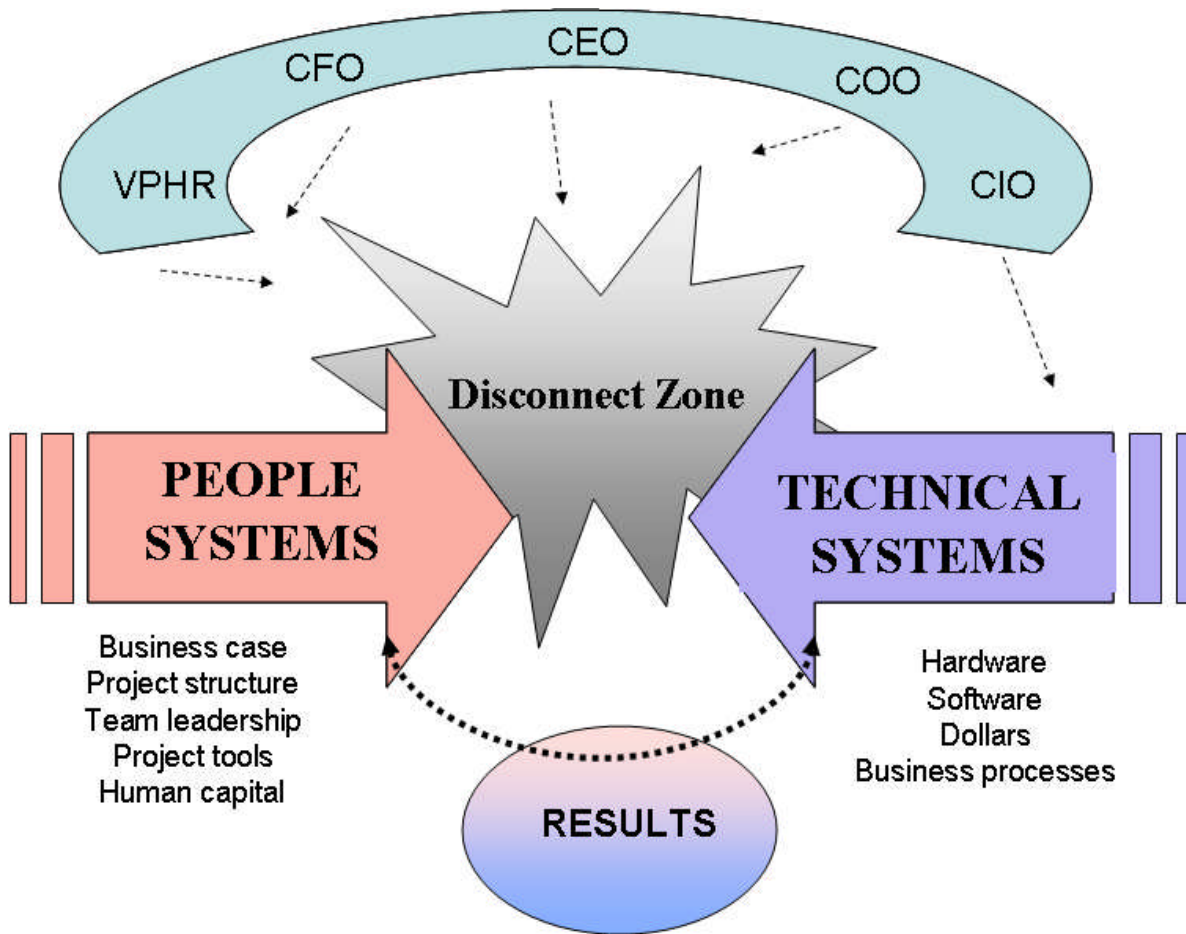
CEO
CFO
COO
VPHR
CIO

Disconnect Zone

PEOPLE SYSTEMS

TECHNICAL SYSTEMS

Business case
Project structure
Team leadership
Project tools
Human capital

Hardware
Software
Dollars
Business processes

RESULTS